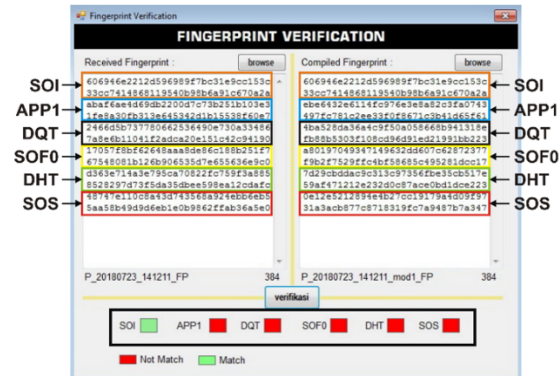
Fingerprint Verification

FINGERPRINT VERIFICATION

Received Fingerprint :
browse

Compiled Fingerprint :
browse

SOI
606946e2212d596989f7bc31e9cc153c
33cc7414868119540b98b6a91c670a2a

APP1
abaf6ae4d69db2200d7c73b251b103e3
1fe8a30fb313e645342d1b15538f60e

DQT
2466d5b737780662536490e730a33486
7a8e6b11041f2adca20e181c42c94190

SOF0
17057f8bf62648aaa8de86c188b251f7
67548081b126b906535d7e655636e9c0

DHT
d363e714a3e795ca70822fc759f3a885
8528297d73f5da35dbee598ea12cdafc

SOS
48747e110c8a43d743568a924ebb6eb5
5aa58b49d9d6eb1e0b9862ffab36a5e0

SOI
606946e2212d596989f7bc31e9cc153c
33cc7414868119540b98b6a91c670a2a

APP1
ebe6432e6114fc976e3e8a82c3fa0743
497fc781c2ee33f0f8671c3b41d65f61

DQT
4ba528da36a4c9f50a058668b941318e
fb88b5303f108cd96d91ed21991bb223

SOF0
a8019704934714963 2dd607c62872377
f9b2f7529ffc4bf58685c495281dcc17

DHT
7d29cbddac9c313c97356fbe35cb517e
59af471212e232d0c87ace0bd1dce223

SOS
0e12e5212894e4b27cc19179a4d09f97
31a3acb877c8718319fc7a9487b7a347

P_20180723_141211_FP
384

P_20180723_141211_mod1_FP
384

verifikasi

SOI
APP1
DQT
SOF0
DHT
SOS

Not Match
Match